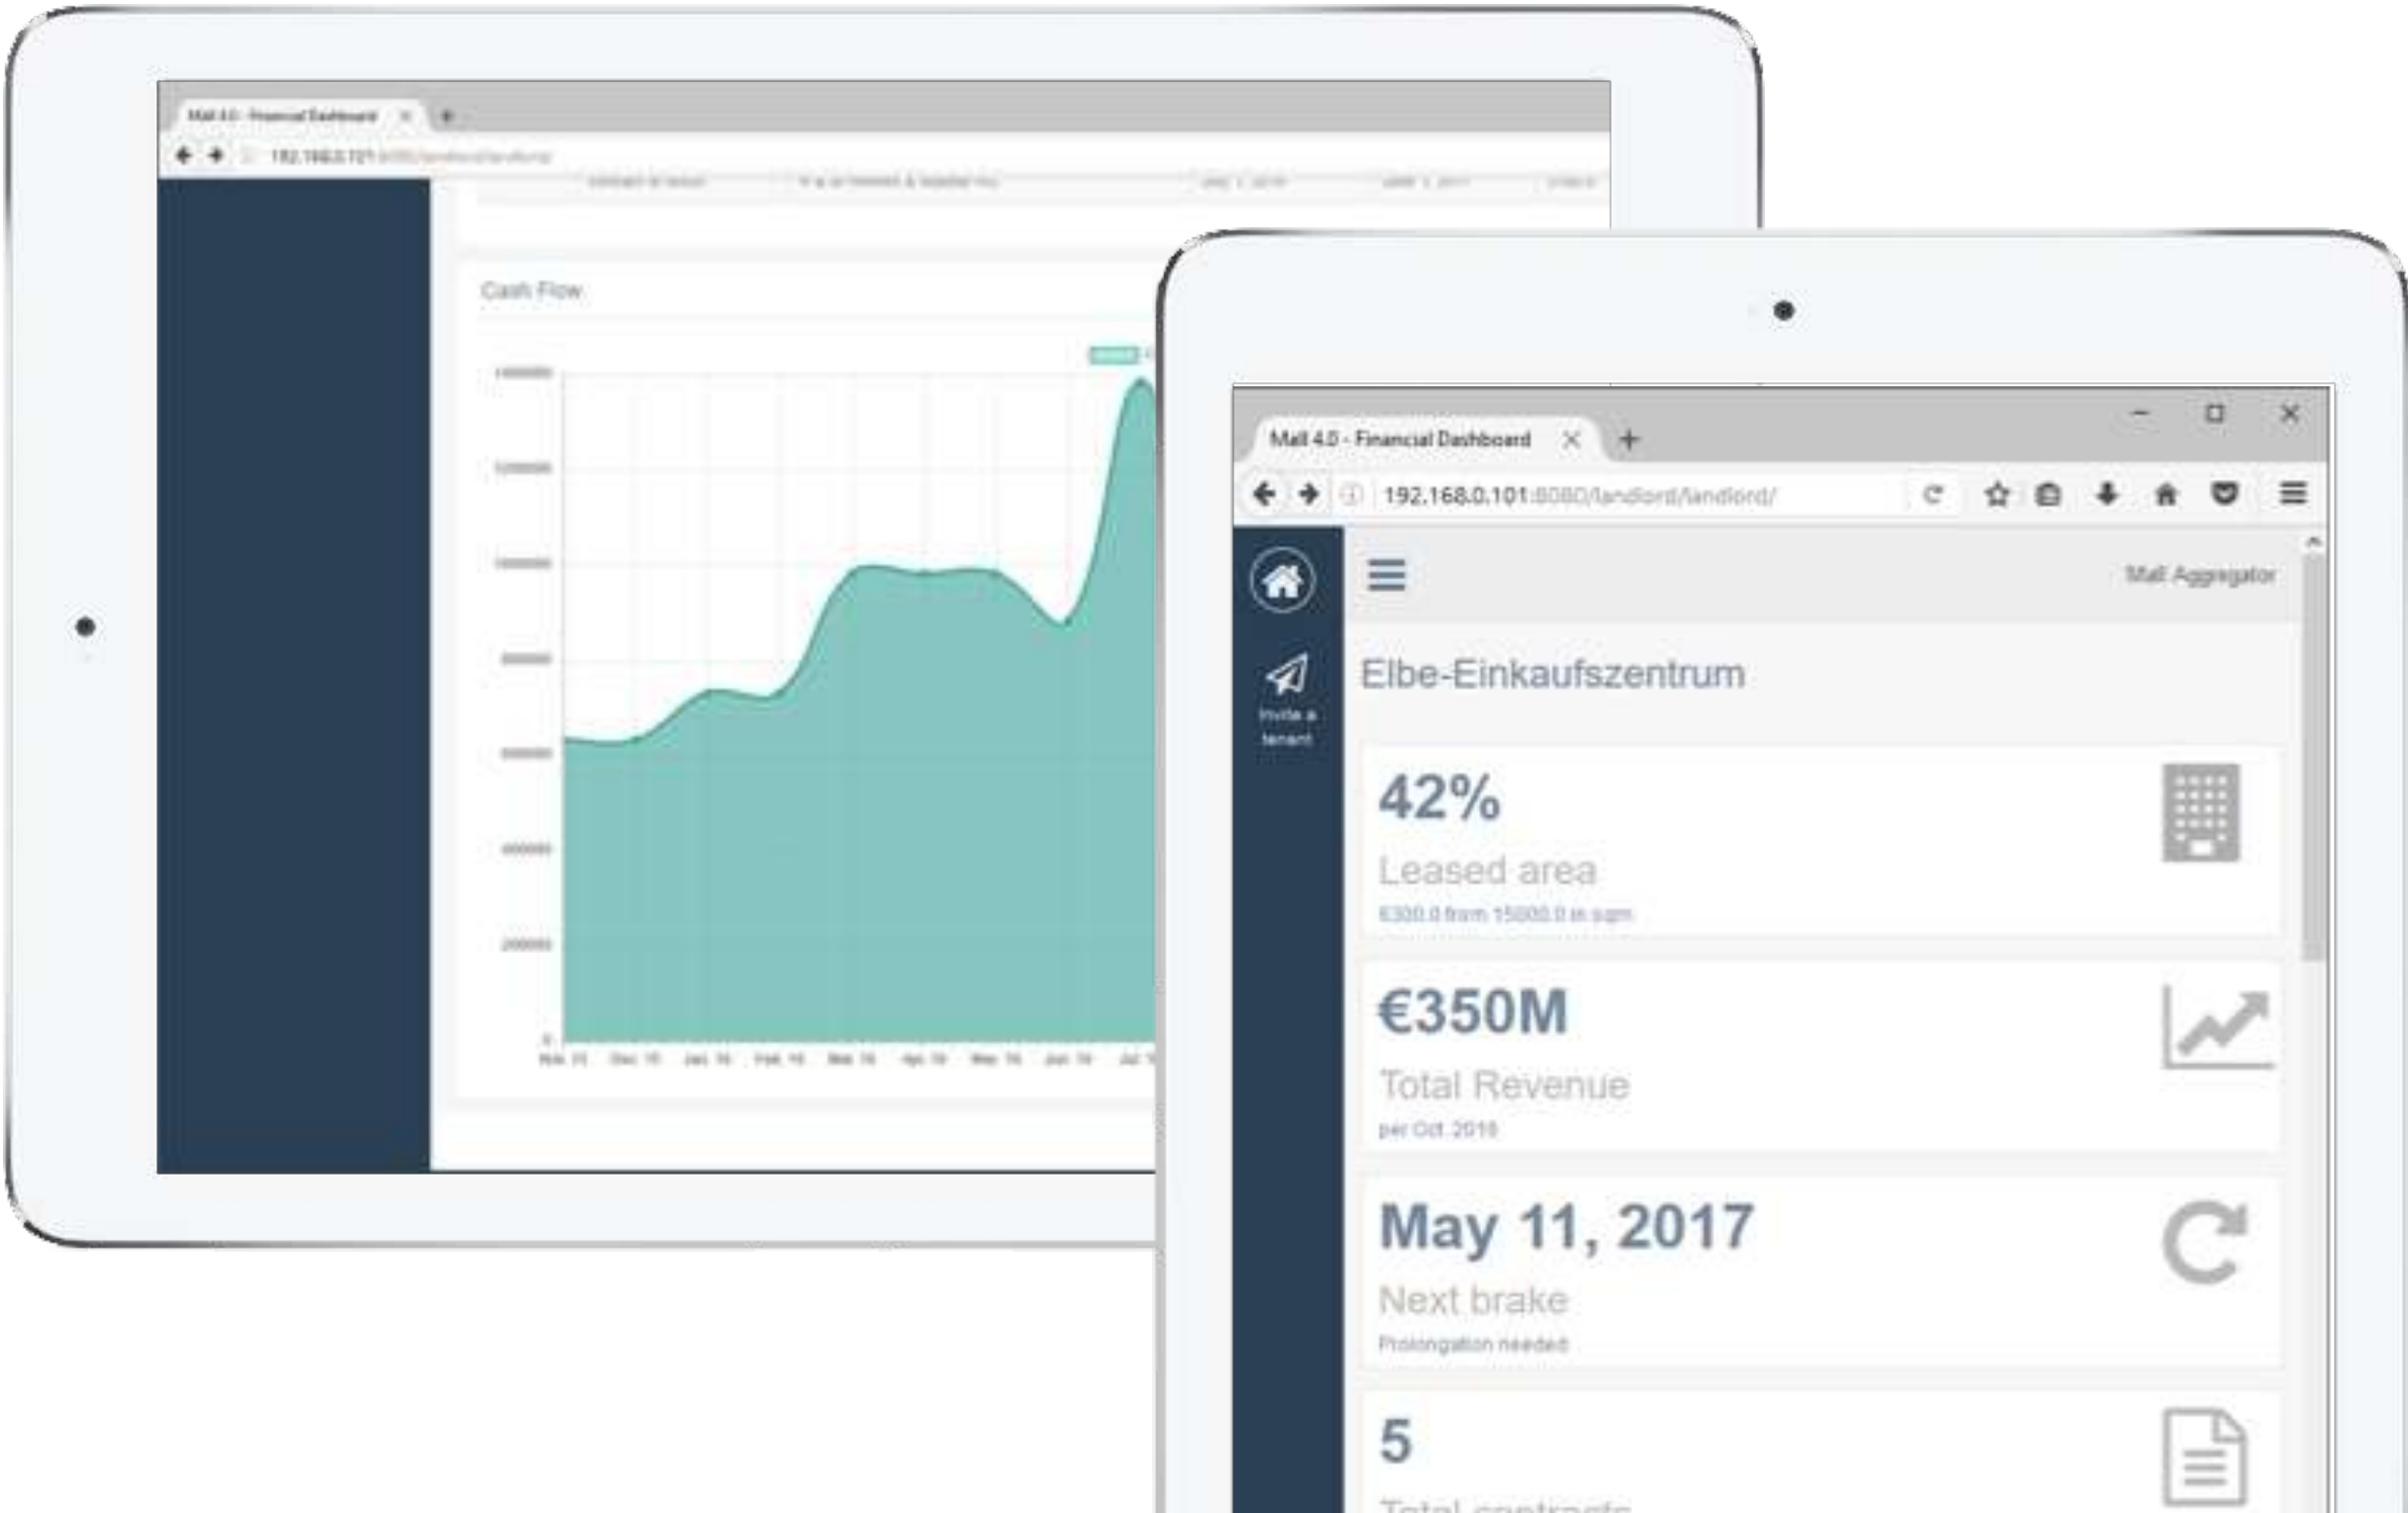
Mall 4.0 - Financial Dashboard ×
192.168.0.101:8080/landlord/landlord/

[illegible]

Cash Flow

1400000
1200000
1000000
800000
600000
400000
200000
0

Nov 15 Dec 15 Jan 16 Feb 16 Mar 16 Apr 16 May 16 Jun 16 Jul 16

Mall 4.0 - Financial Dashboard ×
192.168.0.101:8080/landlord/landlord/

Mall Aggregator

Invite a tenant

Elbe-Einkaufszentrum

42%
Leased area
6300.0 from 15000.0 in sqm

€350M
Total Revenue
per Oct. 2016

May 11, 2017
Next brake
Prolongation needed

5
Total contracts